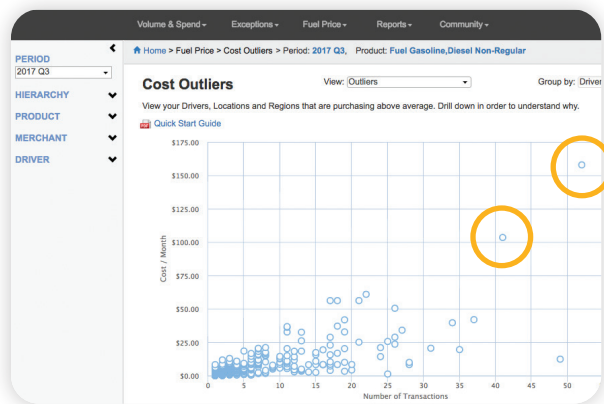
Volume & Spend ▾ Exceptions ▾ Fuel Price ▾ Reports ▾ Community ▾

PERIOD
2017 Q3
HIERARCHY
PRODUCT
MERCHANT
DRIVER

Home > Fuel Price > Cost Outliers > Period: 2017 Q3, Product: Fuel Gasoline,Diesel Non-Regular

Cost Outliers

View: Outliers

Group by: Driver

View your Drivers, Locations and Regions that are purchasing above average. Drill down in order to understand why.

Quick Start Guide

$175.00
$150.00
$125.00
$100.00
$75.00
$50.00
$25.00
$0.00

Cost / Month

0 5 10 15 20 25 30 35 40 45 50

Number of Transactions